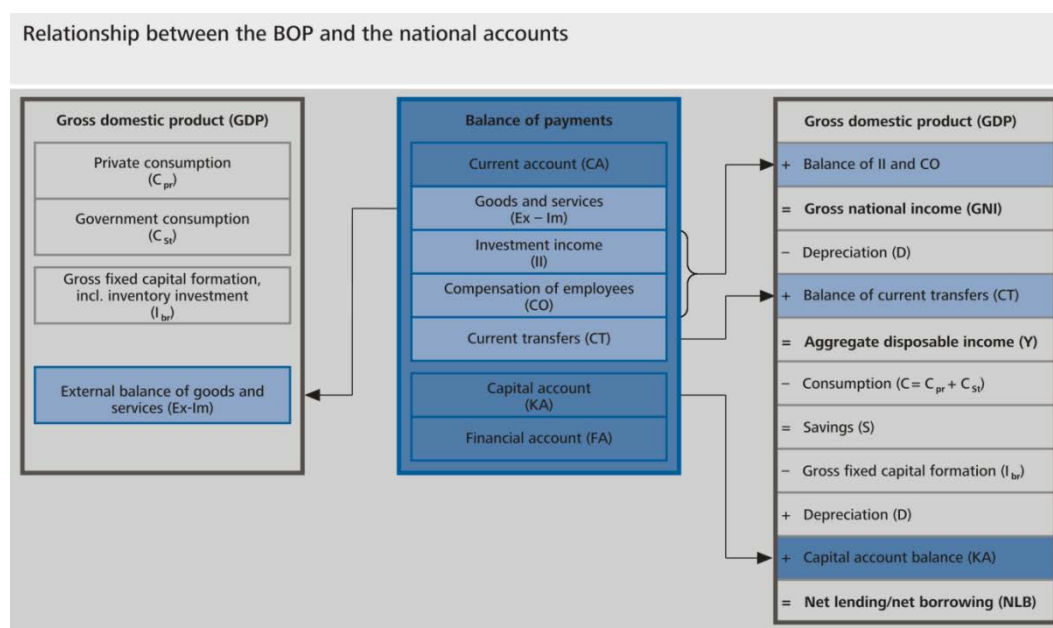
Relationship between the BOP and the national accounts

Gross domestic product (GDP)

Private consumption ($C_{pr}$)

Government consumption ($C_{st}$)

Gross fixed capital formation, incl. inventory investment ($I_{br}$)

External balance of goods and services (Ex-Im)

Balance of payments

Current account (CA)

Goods and services (Ex – Im)

Investment income (II)

Compensation of employees (CO)

Current transfers (CT)

Capital account (KA)

Financial account (FA)

Gross domestic product (GDP)

+ Balance of II and CO

= Gross national income (GNI)

– Depreciation (D)

+ Balance of current transfers (CT)

= Aggregate disposable income (Y)

– Consumption ($C = C_{pr} + C_{st}$)

= Savings (S)

– Gross fixed capital formation ($I_{br}$)

+ Depreciation (D)

+ Capital account balance (KA)

= Net lending/net borrowing (NLB)